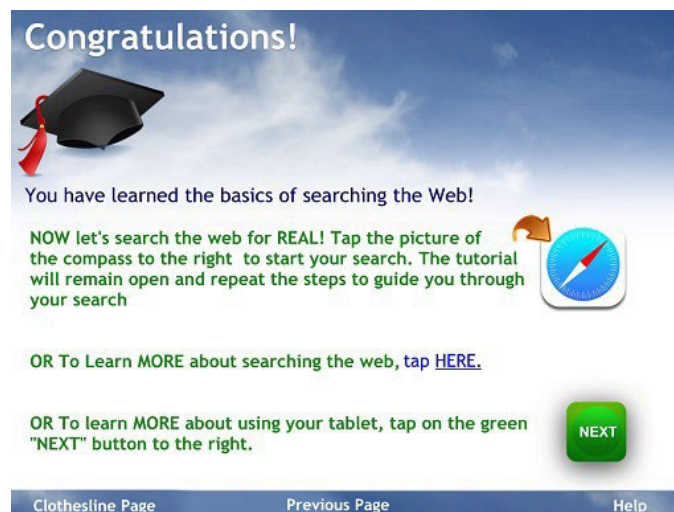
Congratulations!

You have learned the basics of searching the Web!

NOW let's search the web for REAL! Tap the picture of the compass to the right to start your search. The tutorial will remain open and repeat the steps to guide you through your search

OR To Learn MORE about searching the web, tap HERE.

OR To learn MORE about using your tablet, tap on the green "NEXT" button to the right.

NEXT

Clothesline Page Previous Page Help